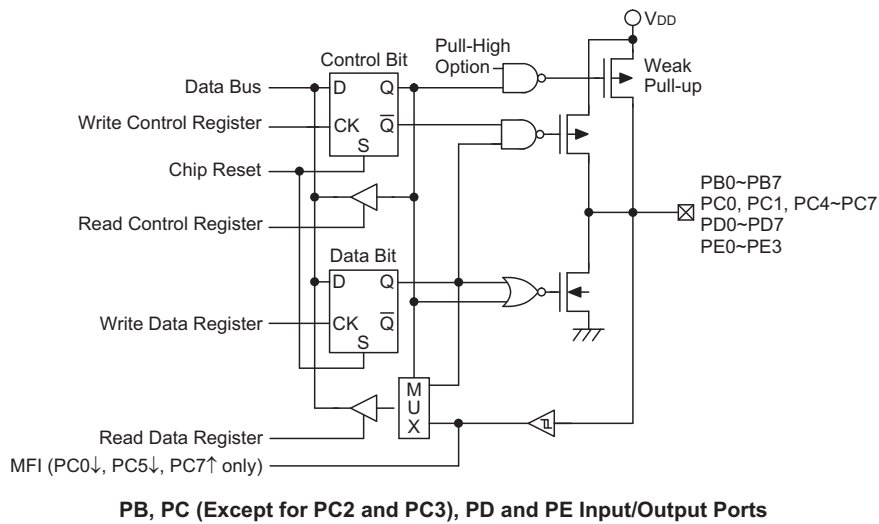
VDD

Control Bit

Pull-High Option

Weak Pull-up

Data Bus

D

Q

Write Control Register

CK

$\overline{Q}$

S

Chip Reset

Read Control Register

PB0~PB7
PC0, PC1, PC4~PC7
PD0~PD7
PE0~PE3

Data Bit

D

Q

Write Data Register

CK

$\overline{Q}$

S

M
U
X

Read Data Register

MFI (PC0↓, PC5↓, PC7↑ only)

PB, PC (Except for PC2 and PC3), PD and PE Input/Output Ports